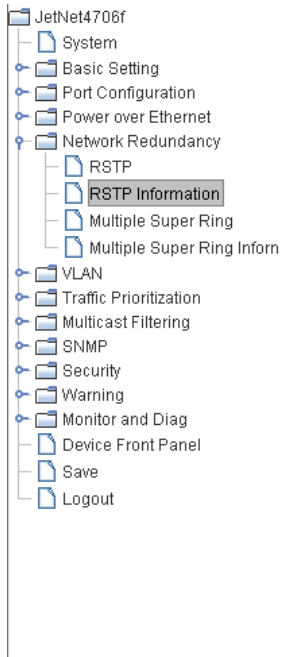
JetNet4706f
System
Basic Setting
Port Configuration
Power over Ethernet
Network Redundancy
RSTP
RSTP Information
Multiple Super Ring
Multiple Super Ring Inforn
VLAN
Traffic Prioritization
Multicast Filtering
SNMP
Security
Warning
Monitor and Diag
Device Front Panel
Save
Logout